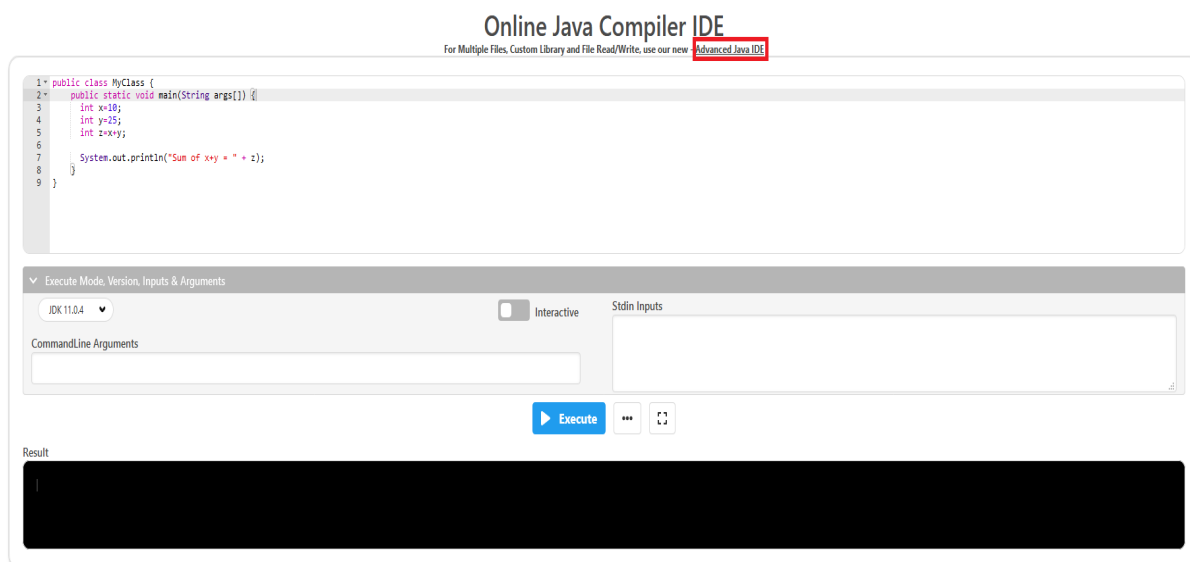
Online Java Compiler IDE

For Multiple Files, Custom Library and File Read/Write, use our new - Advanced Java IDE

1 public class MyClass {
2     public static void main(String args[]) {
3         int x=10;
4         int y=25;
5         int z=x+y;
6
7         System.out.println("Sum of x+y = " + z);
8     }
9 }

Execute Mode, Version, Inputs & Arguments

JDK 11.0.4

Interactive

Stdin Inputs

CommandLine Arguments

Execute

...

Result